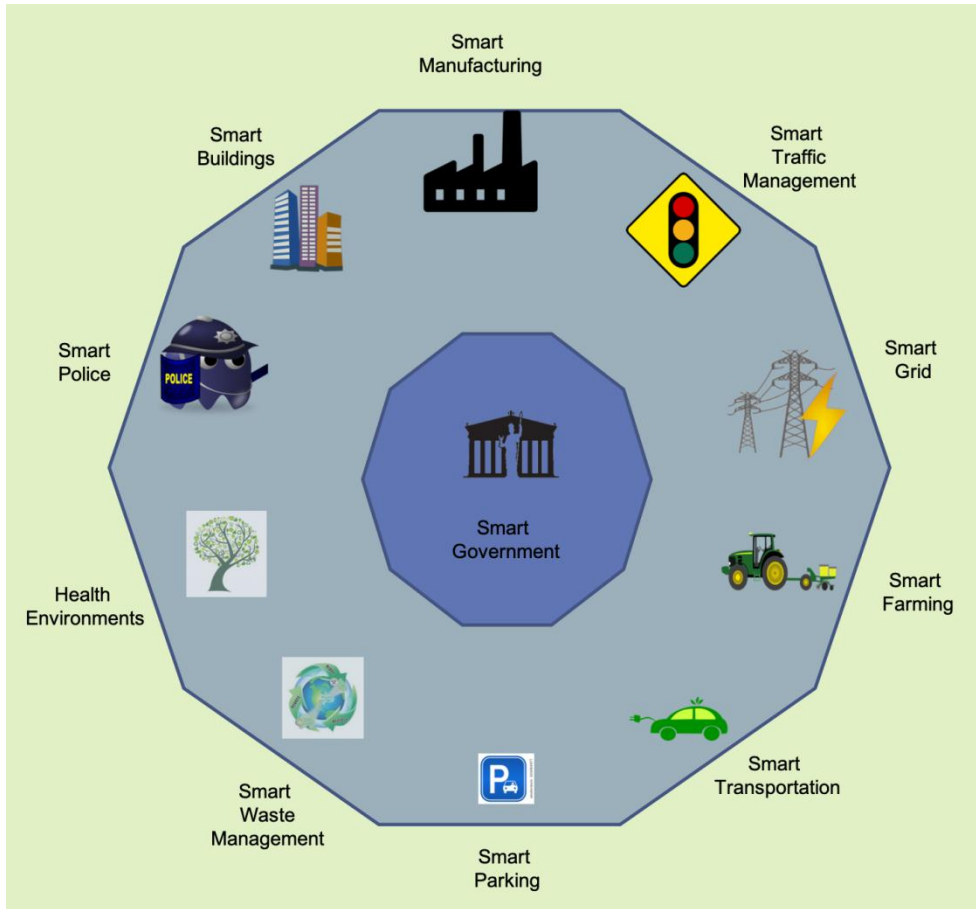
Smart Manufacturing

Smart Traffic Management

Smart Grid

Smart Farming

Smart Transportation

Smart Parking

Smart Waste Management

Health Environments

Smart Police

POLICE

Smart Buildings

Smart Government

P